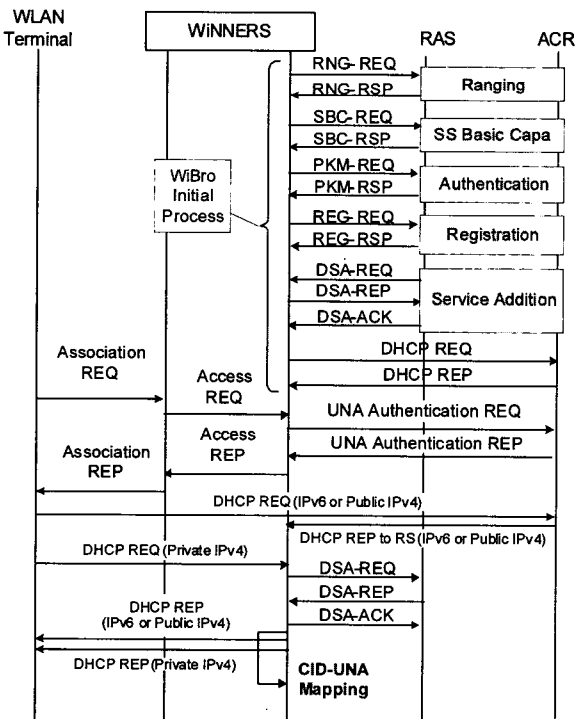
WLAN Terminal

WiNNERS

RAS

ACR

RNG-REQ

RNG-RSP

Ranging

SBC-REQ

SBC-RSP

SS Basic Capa

WiBro Initial Process

PKM-REQ

PKM-RSP

Authentication

REG-REQ

REG-RSP

Registration

DSA-REQ

DSA-REP

DSA-ACK

Service Addition

DHCP REQ

DHCP REP

Association REQ

Access REQ

UNA Authentication REQ

Access REP

UNA Authentication REP

Association REP

DHCP REQ (IPv6 or Public IPv4)

DHCP REP to RS (IPv6 or Public IPv4)

DHCP REQ (Private IPv4)

DSA-REQ

DSA-REP

DSA-ACK

DHCP REP (IPv6 or Public IPv4)

DHCP REP (Private IPv4)

CID-UNA Mapping